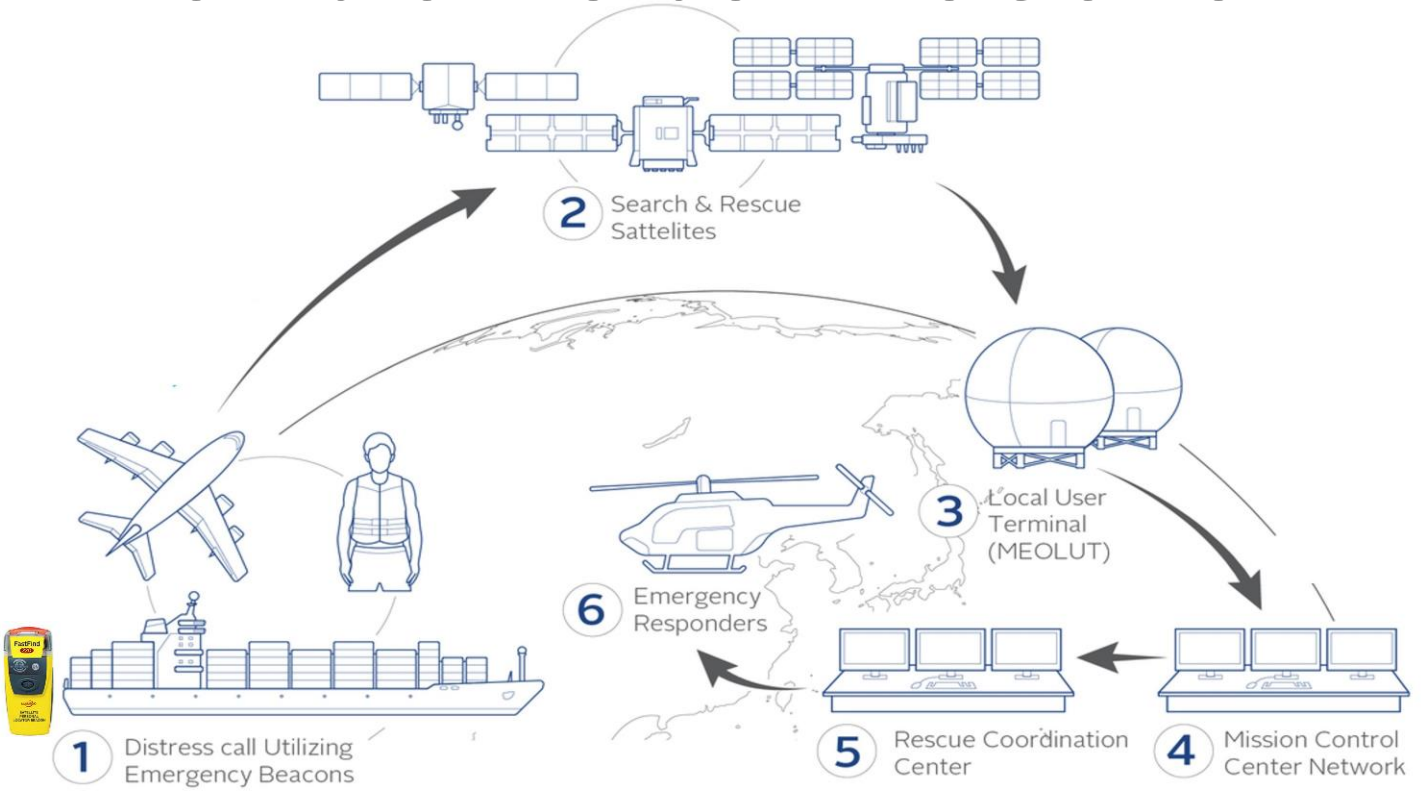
2 Search & Rescue Sattelites

3 Local User Terminal (MEOLUT)

6 Emergency Responders

FastFind

1 Distress call Utilizing Emergency Beacons

5 Rescue Coordination Center

4 Mission Control Center Network